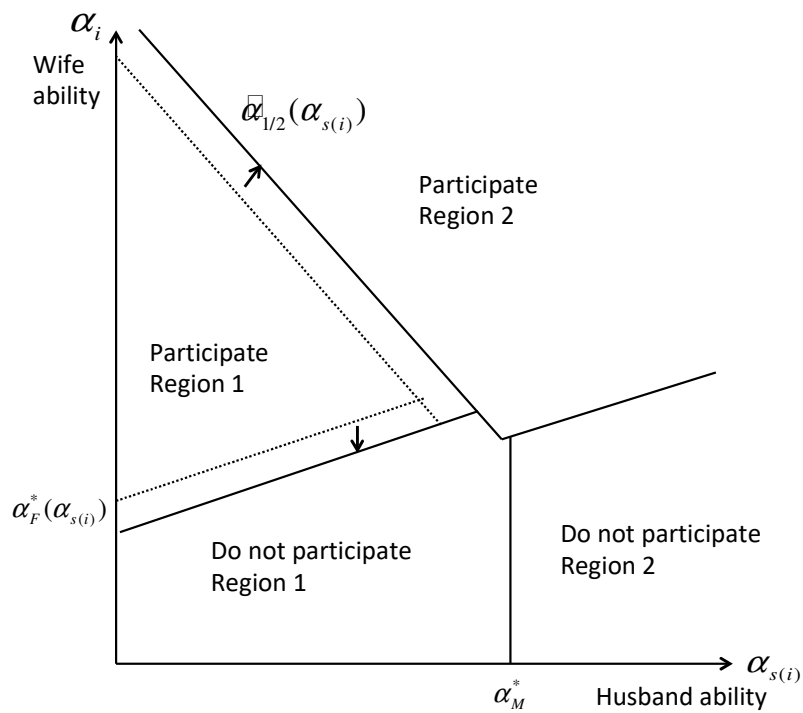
$\alpha_i$
Wife ability

$\alpha_{1/2}(\alpha_{s(i)})$

Participate Region 2

Participate Region 1

$\alpha_F^*(\alpha_{s(i)})$

Do not participate Region 1

Do not participate Region 2

$\alpha_{s(i)}$

$\alpha_M^*$

Husband ability